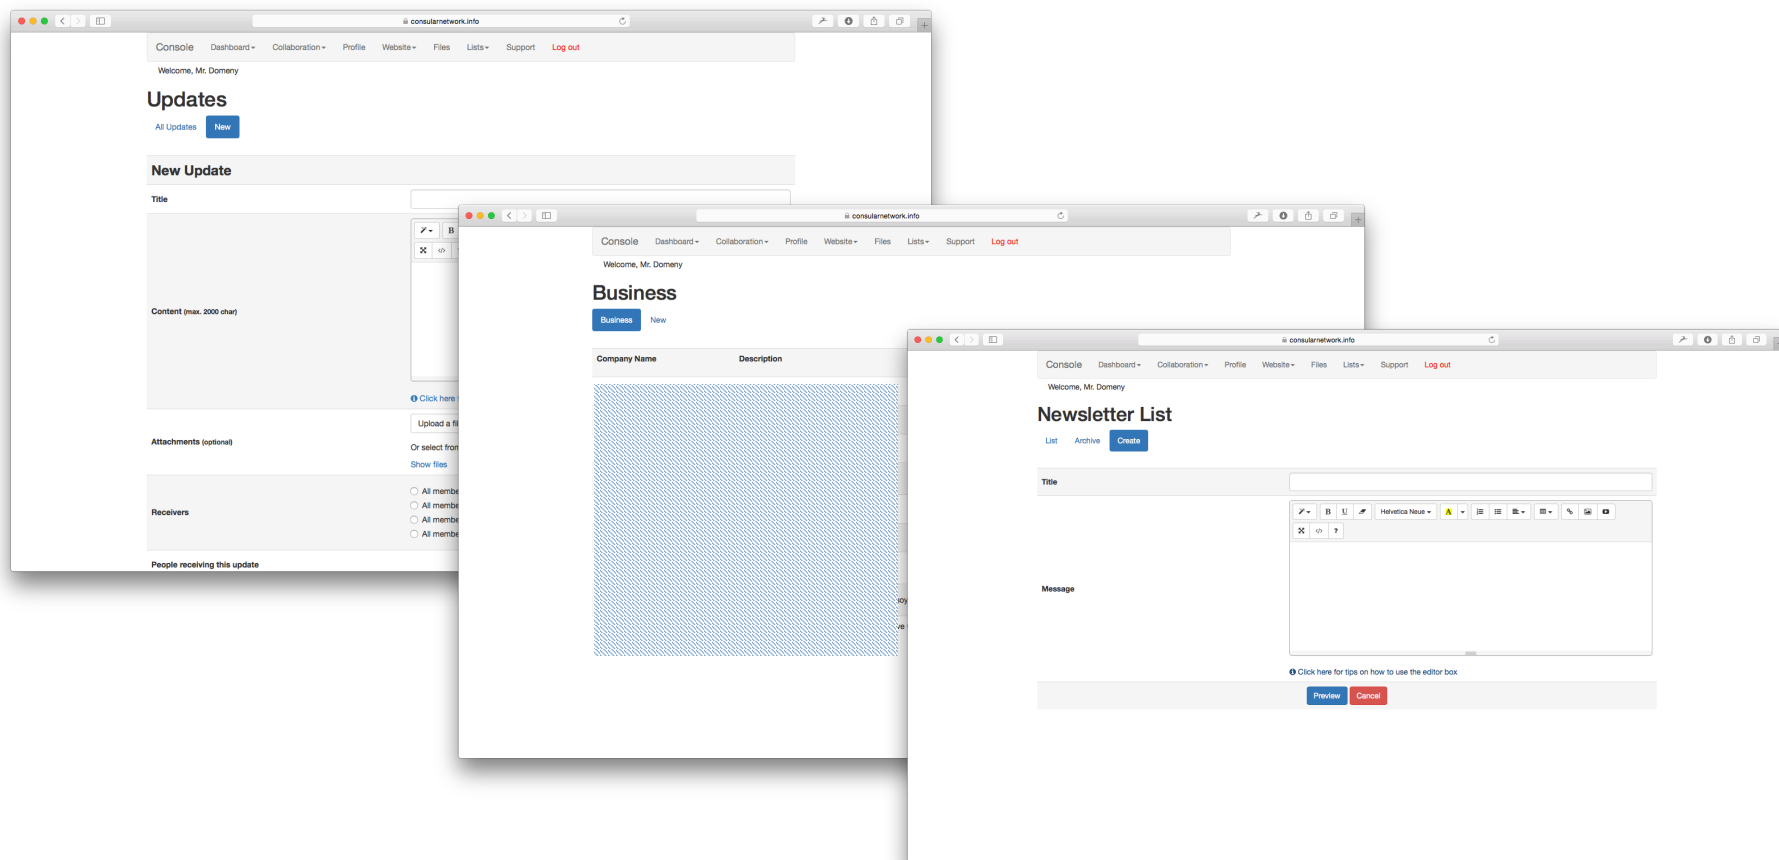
consularnetwork.info

Console Dashboard Collaboration Profile Website Files Lists Support Log out

Welcome, Mr. Domeny

Updates

All Updates New

New Update

Title

Content (max. 2000 char)

B

Click here

Attachments (optional)

Upload a fi

Or select fron

Show files

Receivers

All membe

All membe

All membe

All membe

People receiving this update

consularnetwork.info

Console Dashboard Collaboration Profile Website Files Lists Support Log out

Welcome, Mr. Domeny

Business

Business New

Company Name Description

consularnetwork.info

Console Dashboard Collaboration Profile Website Files Lists Support Log out

Welcome, Mr. Domeny

Newsletter List

List Archive Create

Title

B U Helvetica Neue A ?

Message

Click here for tips on how to use the editor box

Preview Cancel